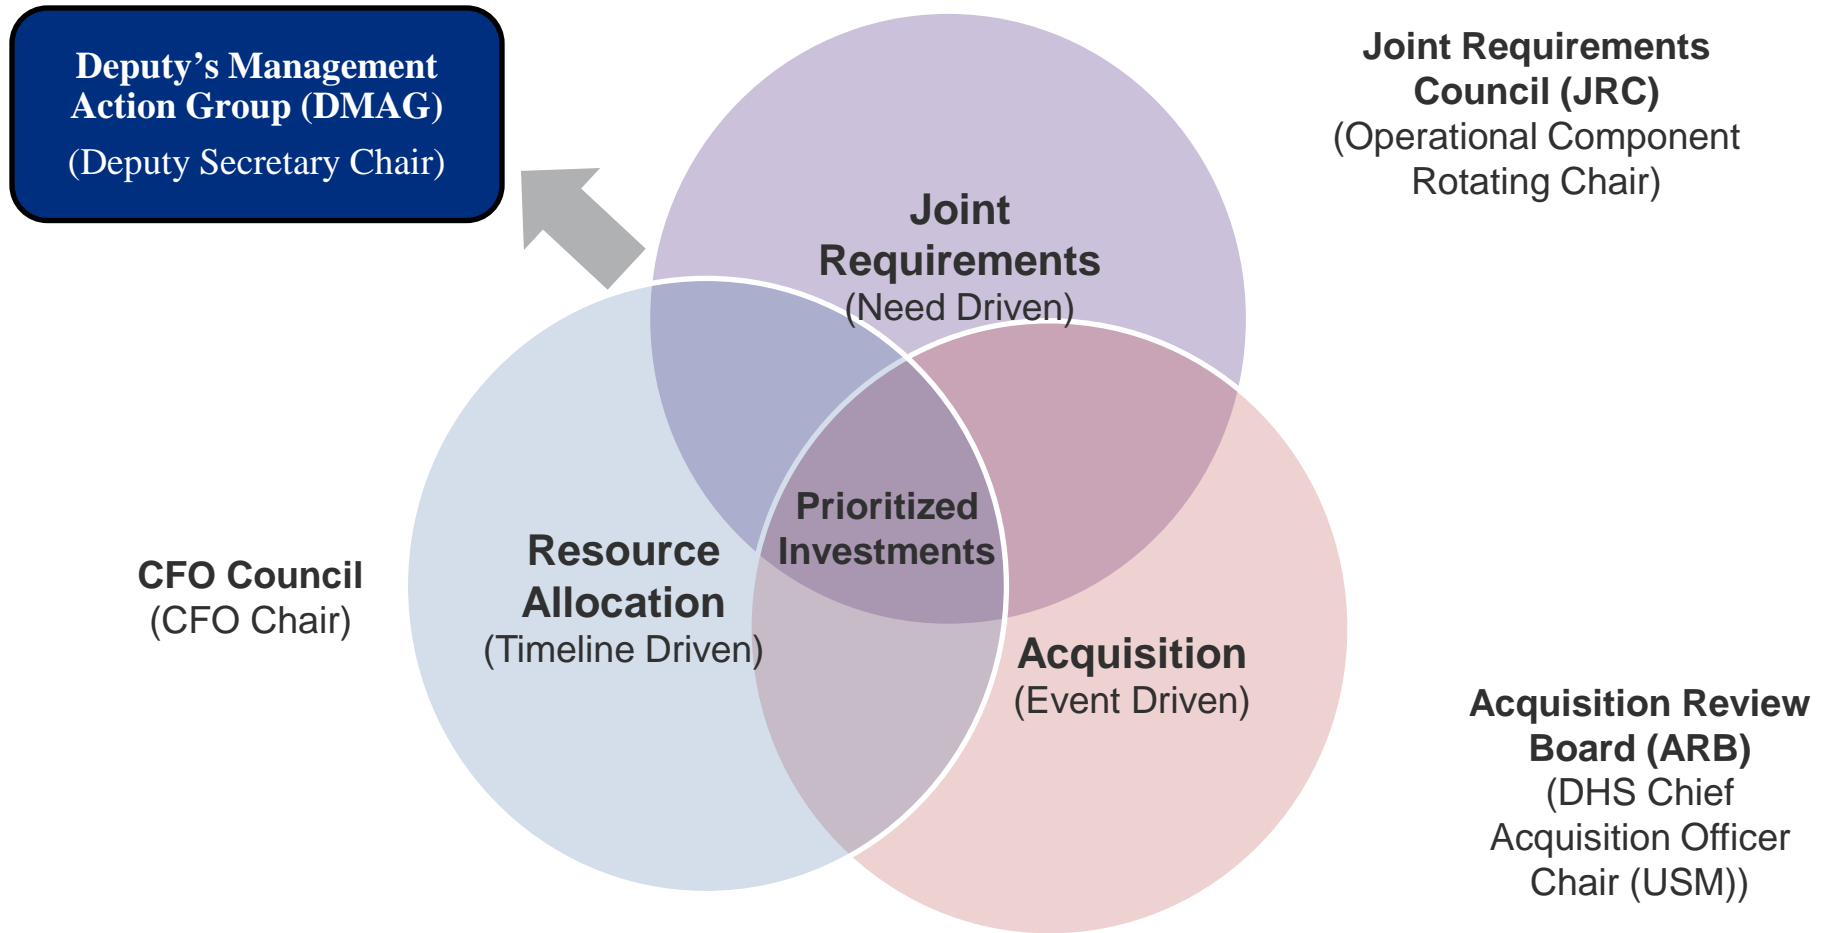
Deputy’s Management Action Group (DMAG)
(Deputy Secretary Chair)

Joint Requirements Council (JRC)
(Operational Component Rotating Chair)

Joint Requirements
(Need Driven)

Prioritized Investments

Resource Allocation
(Timeline Driven)

CFO Council
(CFO Chair)

Acquisition
(Event Driven)

Acquisition Review Board (ARB)
(DHS Chief Acquisition Officer Chair (USM))